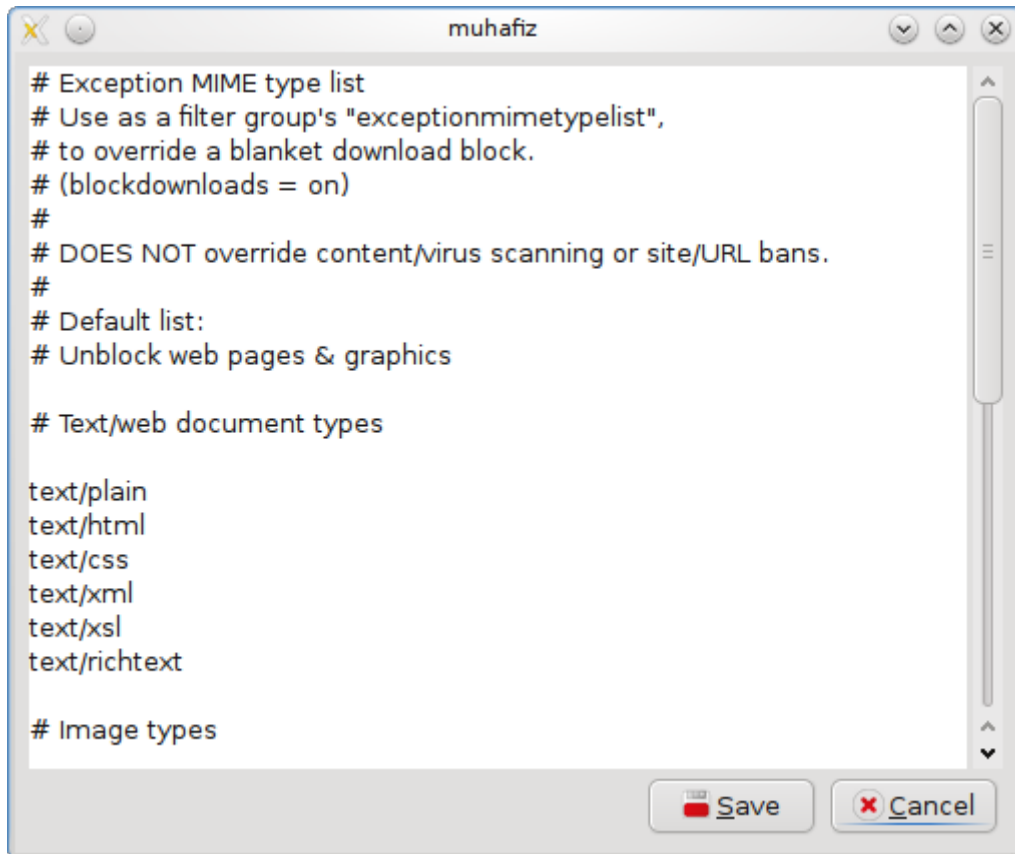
muhafiz

# Exception MIME type list
# Use as a filter group's "exceptionmimetypelist",
# to override a blanket download block.
# (blockdownloads = on)
#
# DOES NOT override content/virus scanning or site/URL bans.
#
# Default list:
# Unblock web pages & graphics

# Text/web document types

text/plain
text/html
text/css
text/xml
text/xsl
text/richtext

# Image types

Save
Cancel